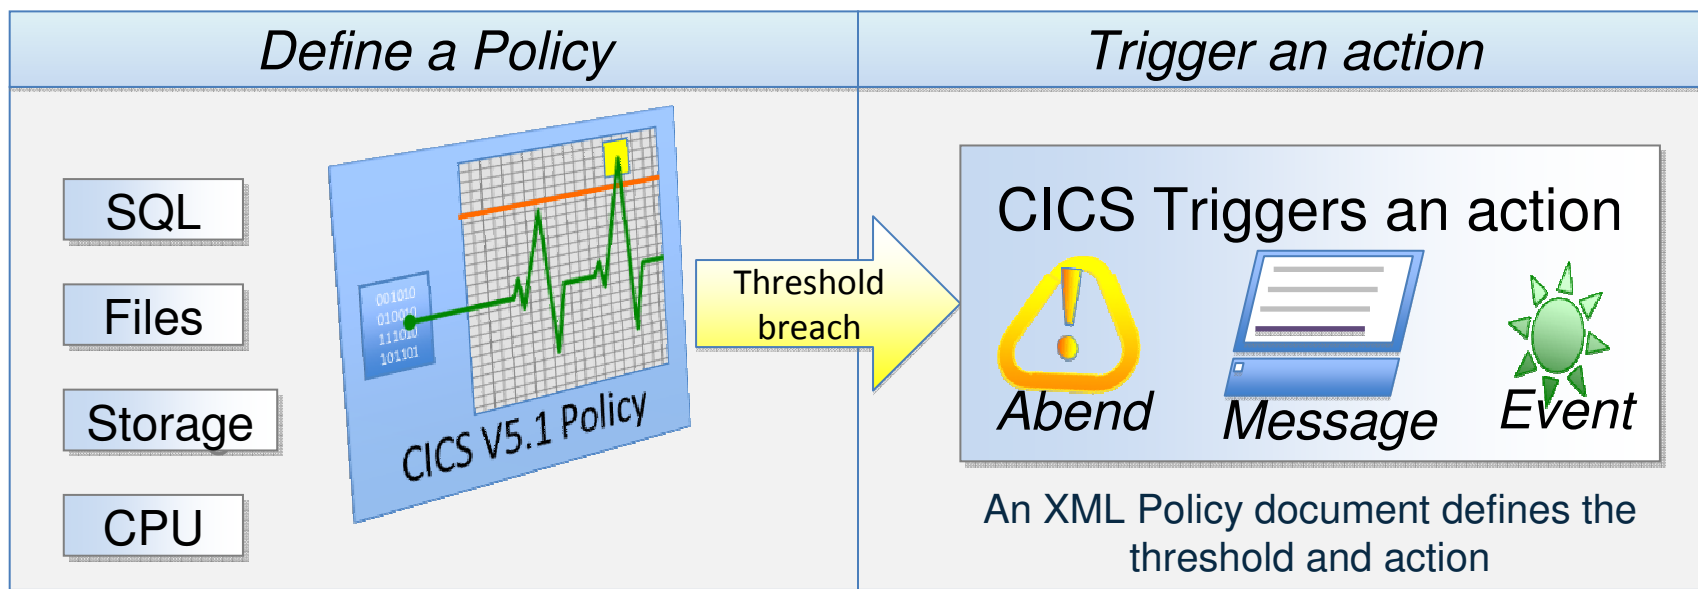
Define a Policy

Trigger an action

SQL

Files

Storage

CPU

001010
010010
111010
101101

CICS V5.1 Policy

Threshold breach

CICS Triggers an action

Abend

Message

Event

An XML Policy document defines the threshold and action